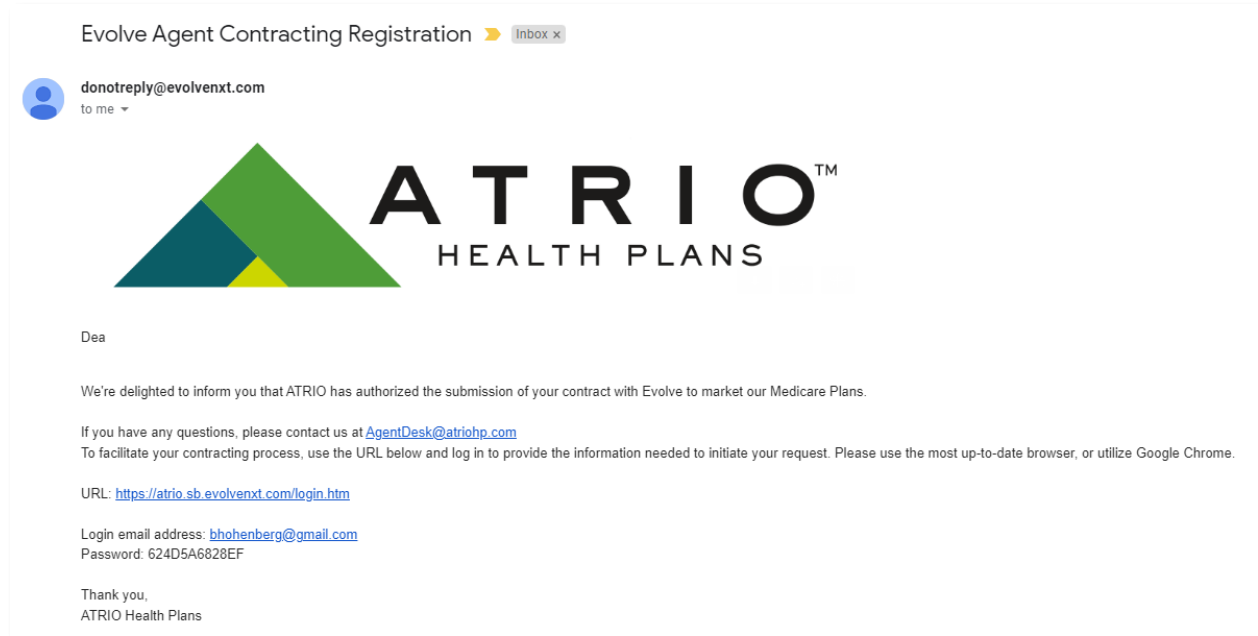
Evolve Agent Contracting Registration Inbox ×

donotreply@evolvenxt.com
to me

ATRIO™
HEALTH PLANS

Dea

We're delighted to inform you that ATRIO has authorized the submission of your contract with Evolve to market our Medicare Plans.

If you have any questions, please contact us at AgentDesk@atriohp.com
To facilitate your contracting process, use the URL below and log in to provide the information needed to initiate your request. Please use the most up-to-date browser, or utilize Google Chrome.

URL: https://atrio.sb.evolvenxt.com/login.htm

Login email address: bhohenberg@gmail.com
Password: 624D5A6828EF

Thank you,
ATRIO Health Plans